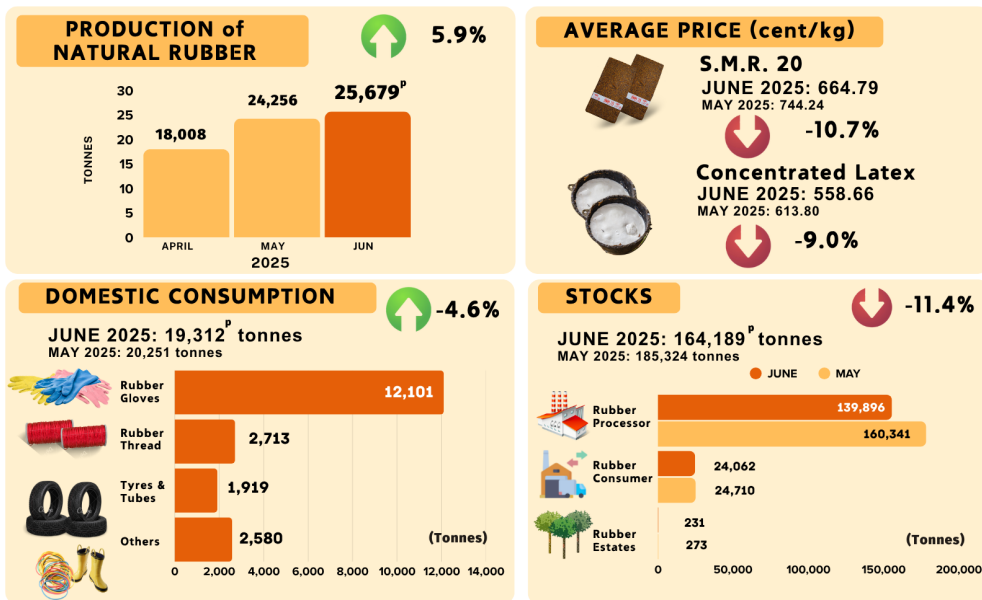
PRODUCTION of NATURAL RUBBER

5.9%

30
25
20
15
10
5
0

TONNES

18,008
24,256
$25,679^p$

APRIL
MAY
JUN
2025

AVERAGE PRICE (cent/kg)

S.M.R. 20
JUNE 2025: 664.79
MAY 2025: 744.24

-10.7%

Concentrated Latex
JUNE 2025: 558.66
MAY 2025: 613.80

-9.0%

DOMESTIC CONSUMPTION

-4.6%

JUNE 2025: $19,312^p$ tonnes
MAY 2025: 20,251 tonnes

Rubber Gloves 12,101
Rubber Thread 2,713
Tyres & Tubes 1,919
Others 2,580

(Tonnes)

0 2,000 4,000 6,000 8,000 10,000 12,000 14,000

STOCKS

-11.4%

JUNE 2025: $164,189^p$ tonnes
MAY 2025: 185,324 tonnes

JUNE MAY

Rubber Processor 139,896 160,341
Rubber Consumer 24,062 24,710
Rubber Estates 231 273

(Tonnes)

0 50,000 100,000 150,000 200,000